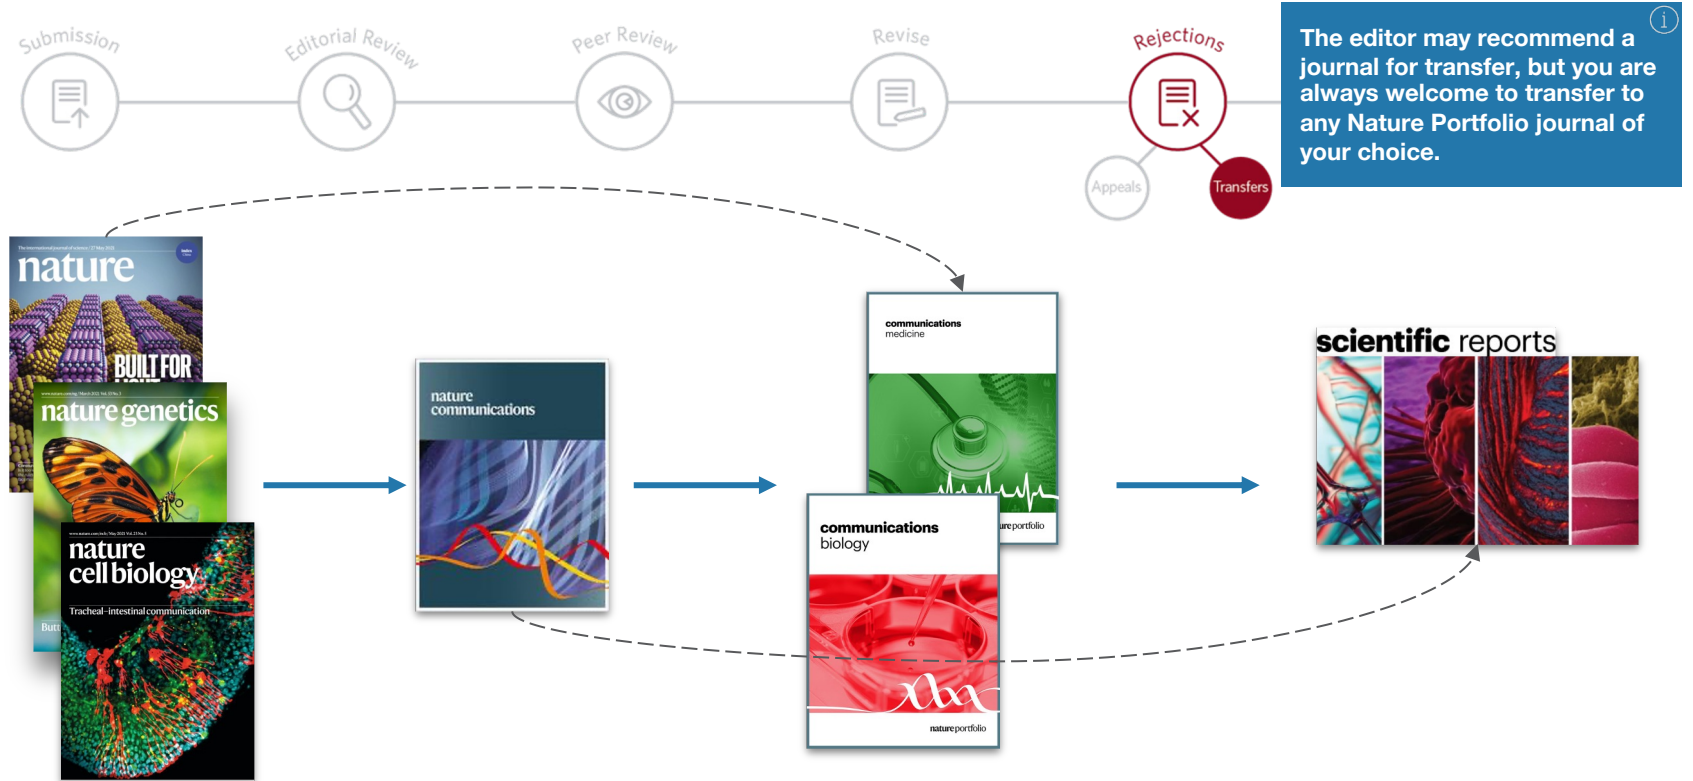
Submission

Editorial Review

Peer Review

Revise

Rejections

Appeals

Transfers

The editor may recommend a journal for transfer, but you are always welcome to transfer to any Nature Portfolio journal of your choice.

nature

BUILT FOR

nature genetics

nature cell biology

Tracheal–intestinal communication

nature communications

communications medicine

natureportfolio

communications biology

natureportfolio

scientific reports